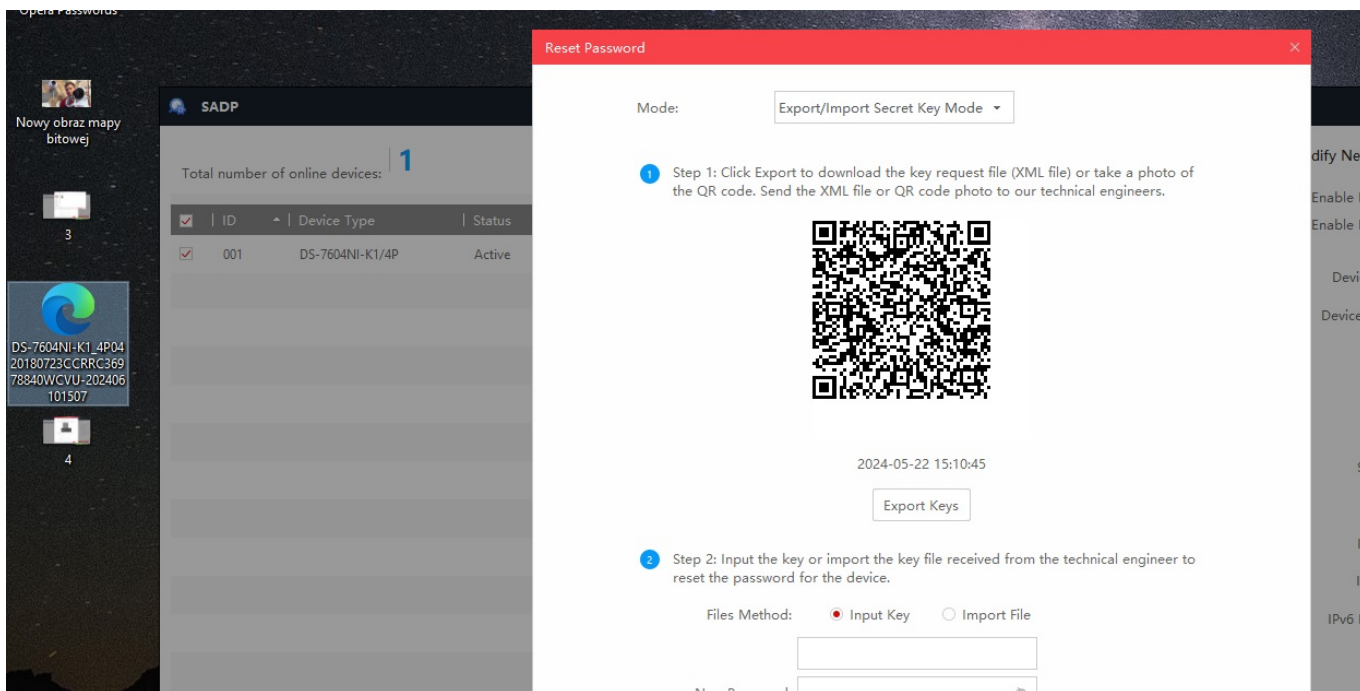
Opera Passwords

Nowy obraz mapy bitowej

3

DS-7604NI-K1_4P0420180723CCRRC36978840WCVU-202406101507

4

SADP

Total number of online devices: 1

| ID | Device Type | Status |
|---|---|---|
| 001 | DS-7604NI-K1/4P | Active |

Reset Password

Mode: Export/Import Secret Key Mode

1 Step 1: Click Export to download the key request file (XML file) or take a photo of the QR code. Send the XML file or QR code photo to our technical engineers.

2024-05-22 15:10:45

Export Keys

2 Step 2: Input the key or import the key file received from the technical engineer to reset the password for the device.

Files Method: Input Key Import File

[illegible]

dify Ne
Enable
Enable
Devi
Device
IPv6